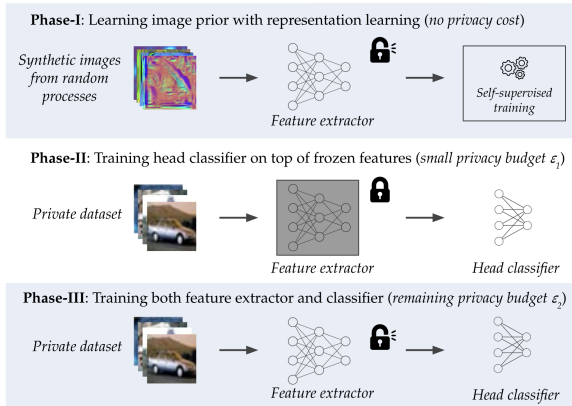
**Phase-I**: Learning image prior with representation learning (*no privacy cost*)

*Synthetic images from random processes*

Feature extractor

*Self-supervised training*

**Phase-II**: Training head classifier on top of frozen features (*small privacy budget $\varepsilon_1$*)

*Private dataset*

Feature extractor

Head classifier

**Phase-III**: Training both feature extractor and classifier (*remaining privacy budget $\varepsilon_2$*)

*Private dataset*

Feature extractor

Head classifier